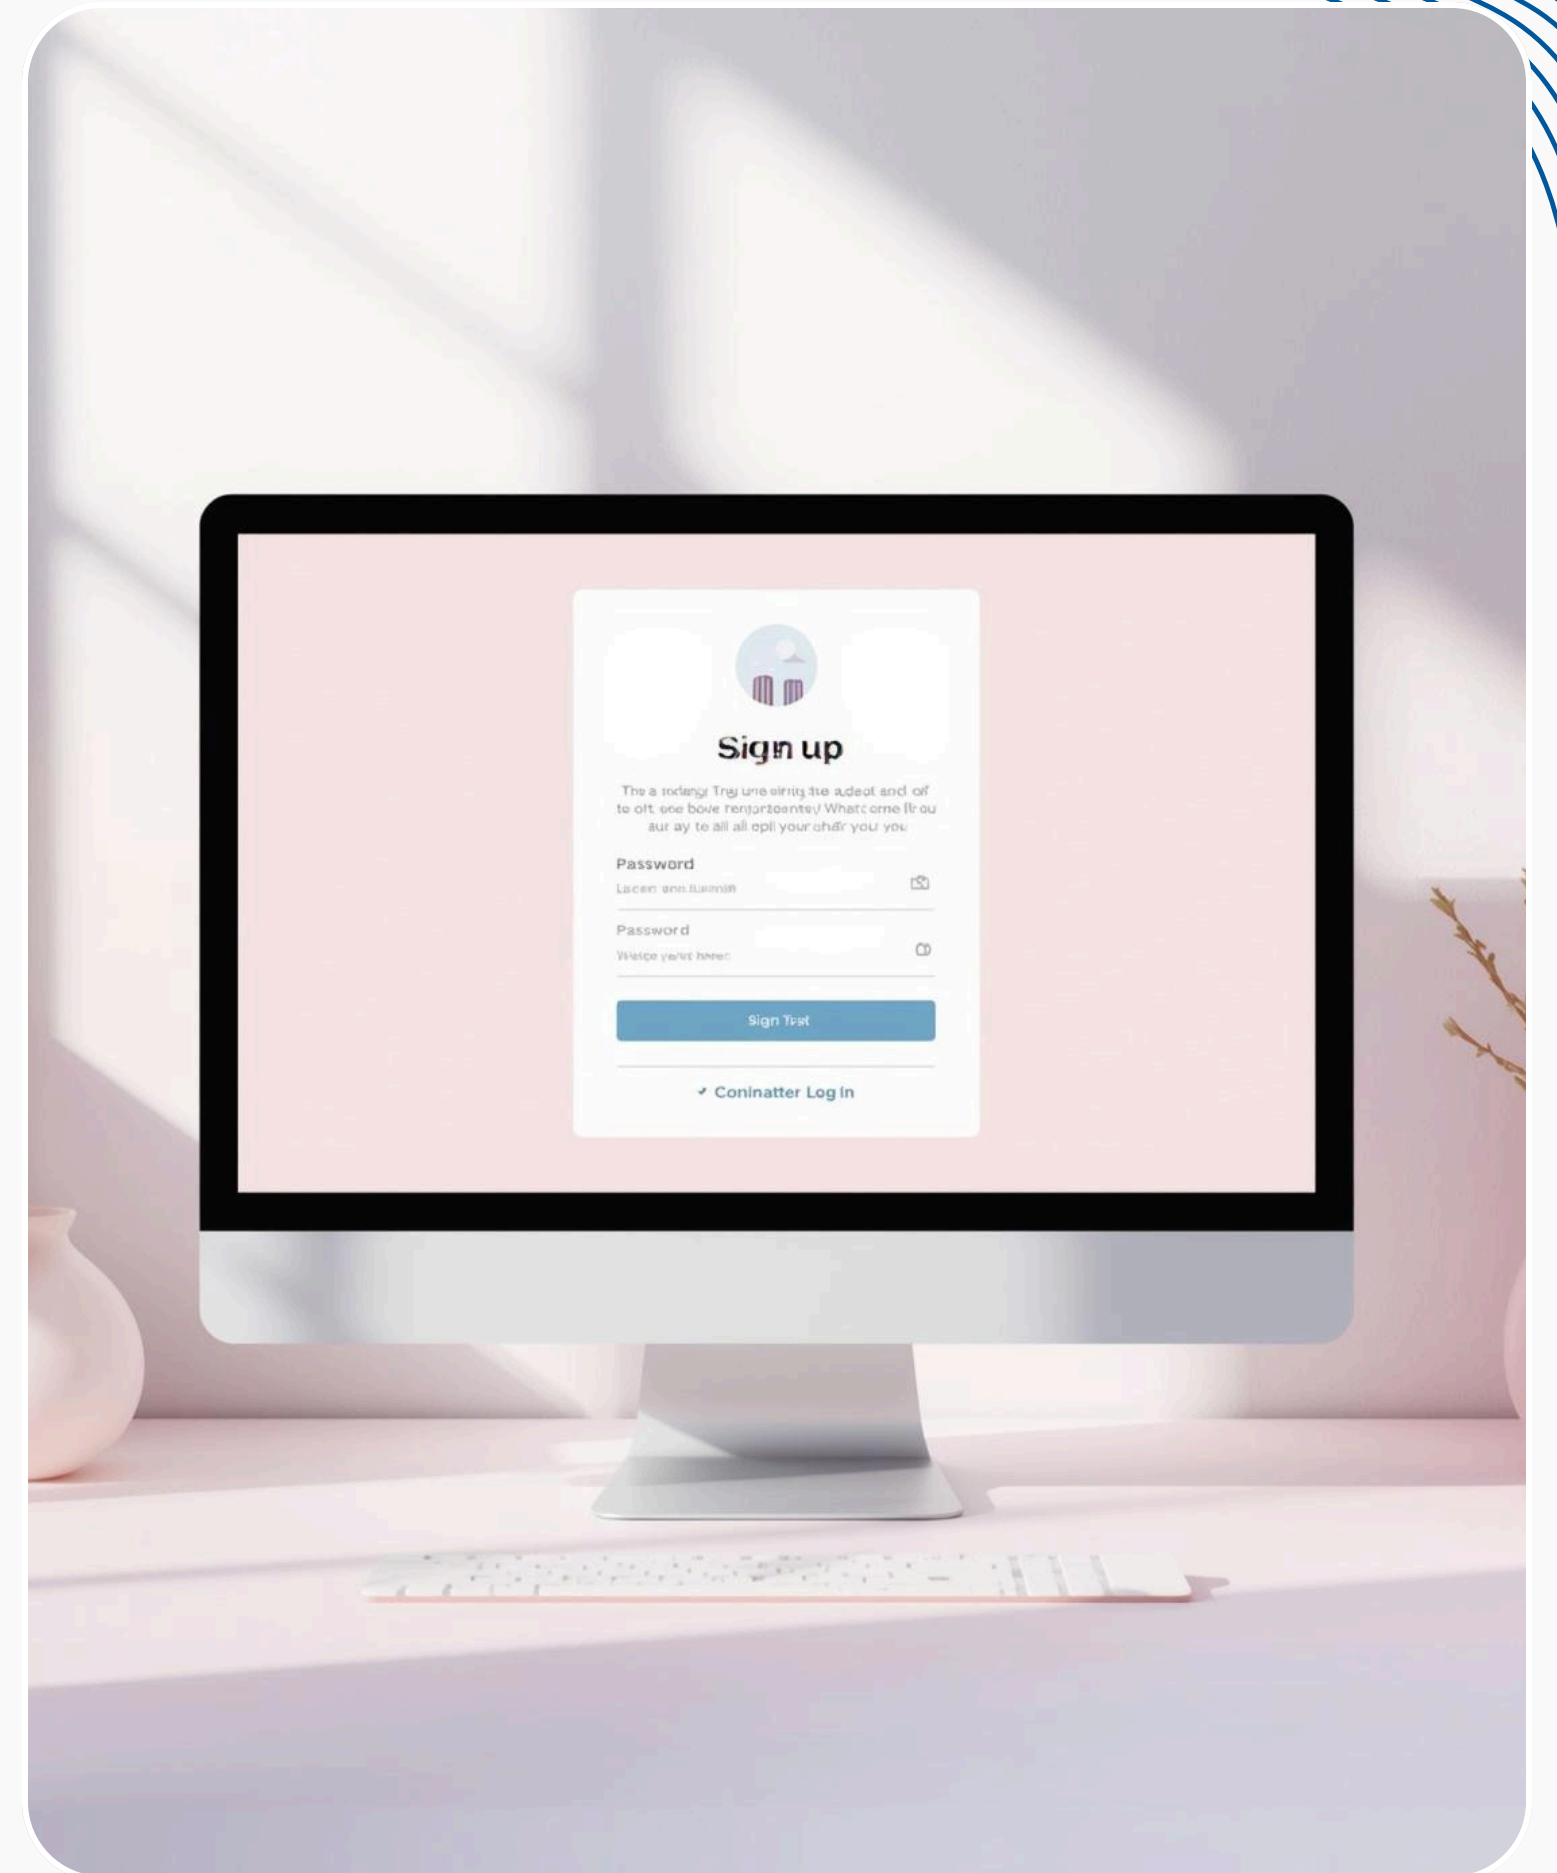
Sign up

The a todang Tng une eirng the adeot and of to oft one bove renportoentey Whatcome Ifrou aur ay to all all epil your ohafr you you

Password

Lacen ann tuannin

Password

Weice yaret heree

Sign Test

✓ Coninatter Log in